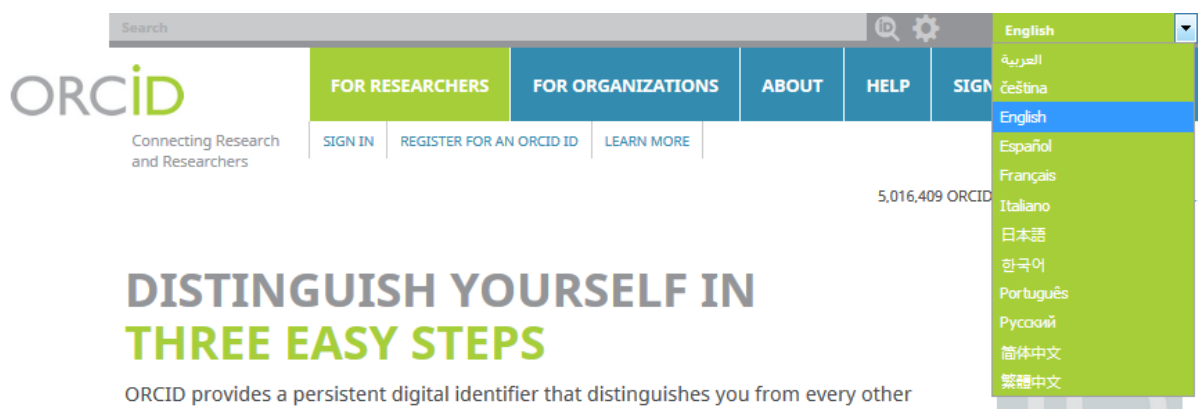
Search

English

العربية
čeština
English
Español
Français
Italiano
日本語
한국어
Português
Русский
简体中文
繁體中文

ORCID

Connecting Research and Researchers

FOR RESEARCHERS
FOR ORGANIZATIONS
ABOUT
HELP
SIGN

SIGN IN
REGISTER FOR AN ORCID ID
LEARN MORE

5,016,409 ORCID

DISTINGUISH YOURSELF IN
THREE EASY STEPS

ORCID provides a persistent digital identifier that distinguishes you from every other